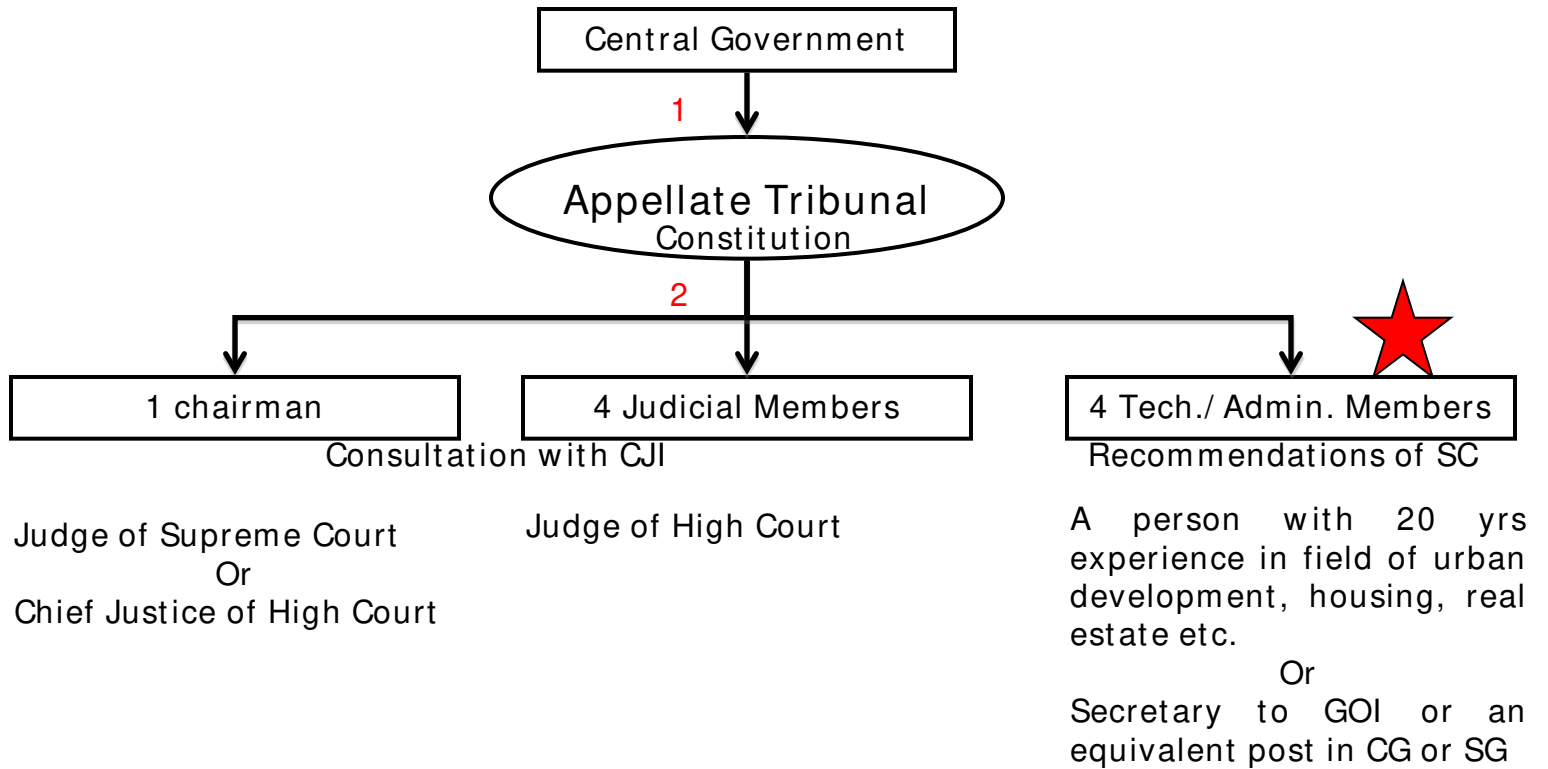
Central Government

1

Appellate Tribunal
Constitution

2

1 chairman

4 Judicial Members

4 Tech./ Admin. Members

Consultation with CJI

Recommendations of SC

Judge of Supreme Court
Or
Chief Justice of High Court

Judge of High Court

A person with 20 yrs experience in field of urban development, housing, real estate etc.
Or
Secretary to GOI or an equivalent post in CG or SG